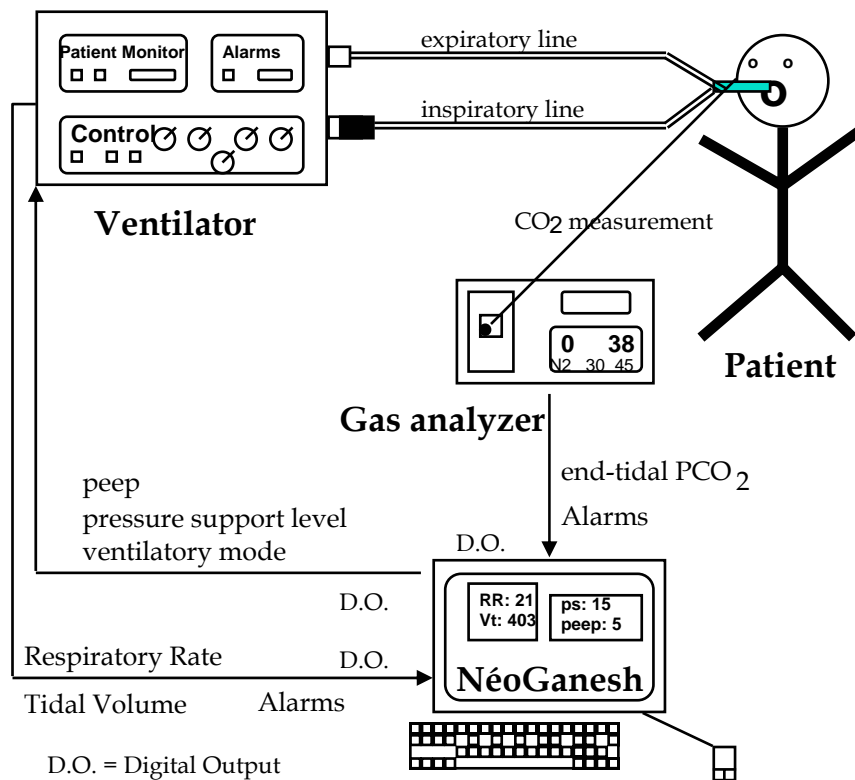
Patient Monitor

Alarms

Control

Ventilator

expiratory line

inspiratory line

$CO_2$ measurement

0 38
N2 30 45

Patient

Gas analyzer

end-tidal $PCO_2$

Alarms

peep
pressure support level
ventilatory mode

D.O.

D.O.

RR: 21
Vt: 403

ps: 15
peep: 5

Respiratory Rate

D.O.

NéoGanesh

Tidal Volume

Alarms

D.O. = Digital Output